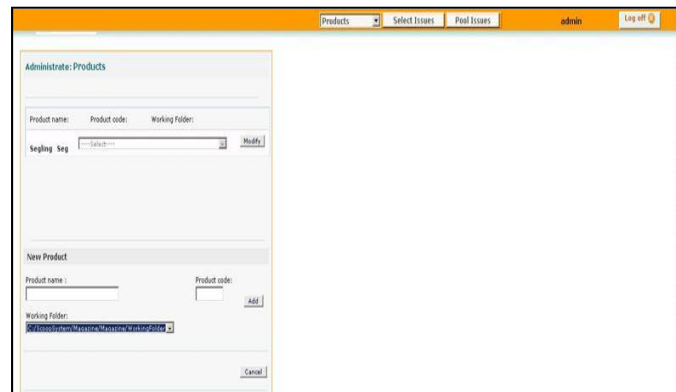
Products
Select Issues
Pool Issues
admin
Log off

Administrate: Products

Product name: Product code: Working Folder:

Segling Seg ----Select---- Modify

New Product

Product name : Product code:

Add

Working Folder:
C:/EcoooSystem/Magazine/Magazine/WorkingFolder

Cancel